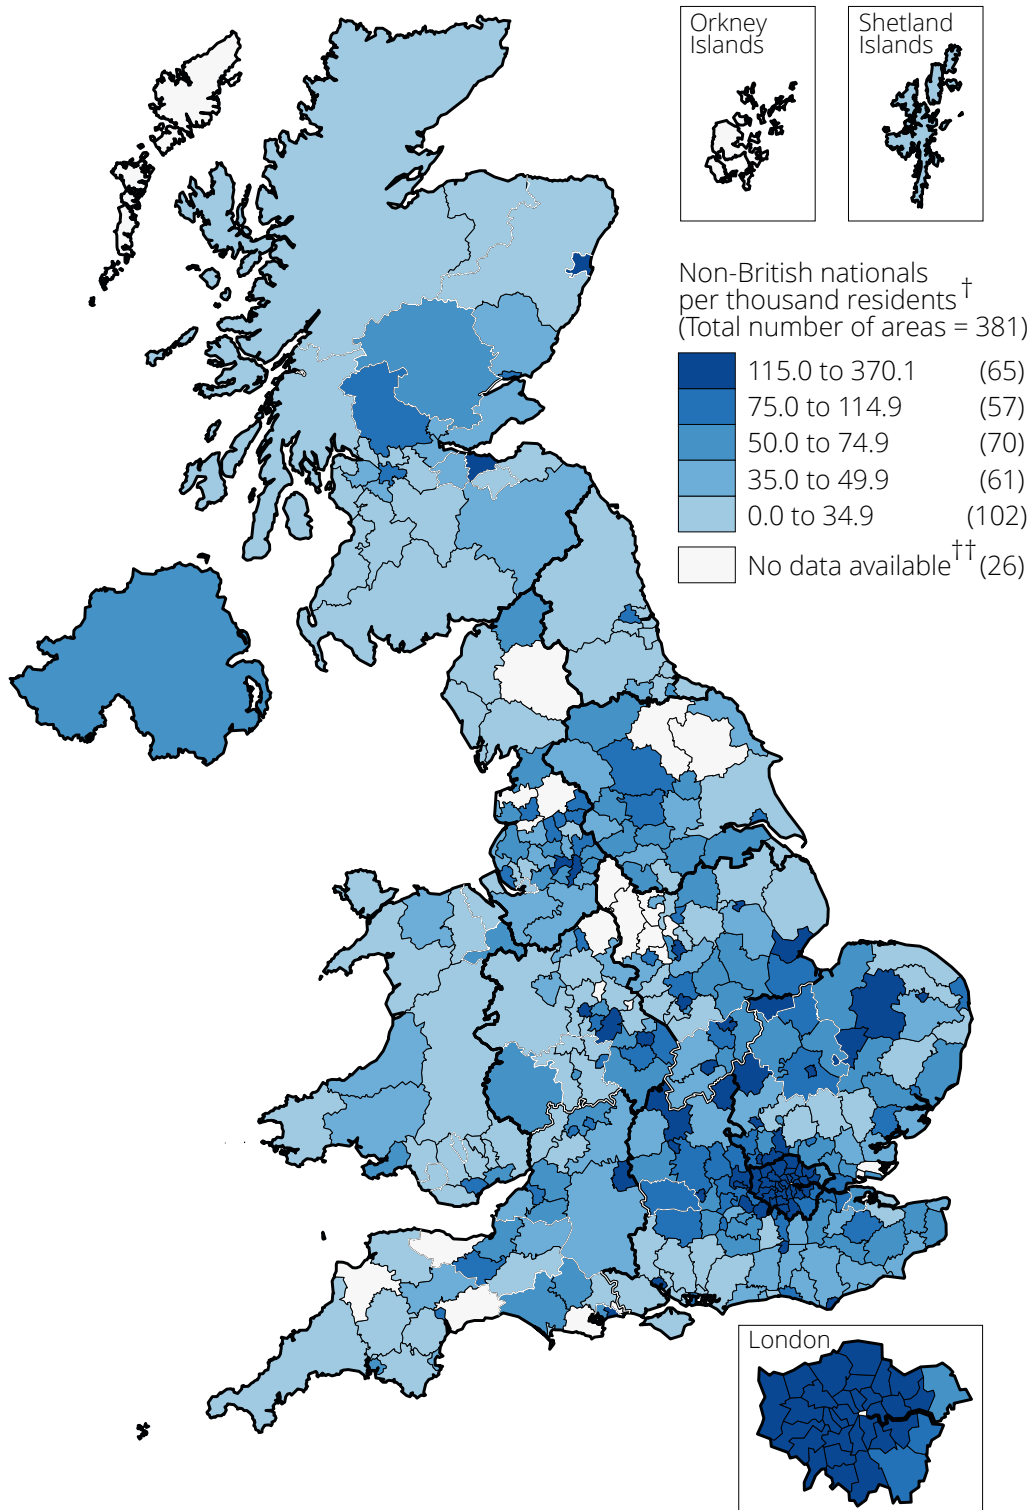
Orkney Islands

Shetland Islands

Non-British nationals per thousand residents $^{\dagger}$
(Total number of areas = 381)

| | |
|---|---|
| 115.0 to 370.1 | (65) |
| 75.0 to 114.9 | (57) |
| 50.0 to 74.9 | (70) |
| 35.0 to 49.9 | (61) |
| 0.0 to 34.9 | (102) |
| No data available$^{\dagger\dagger}$ | (26) |

London